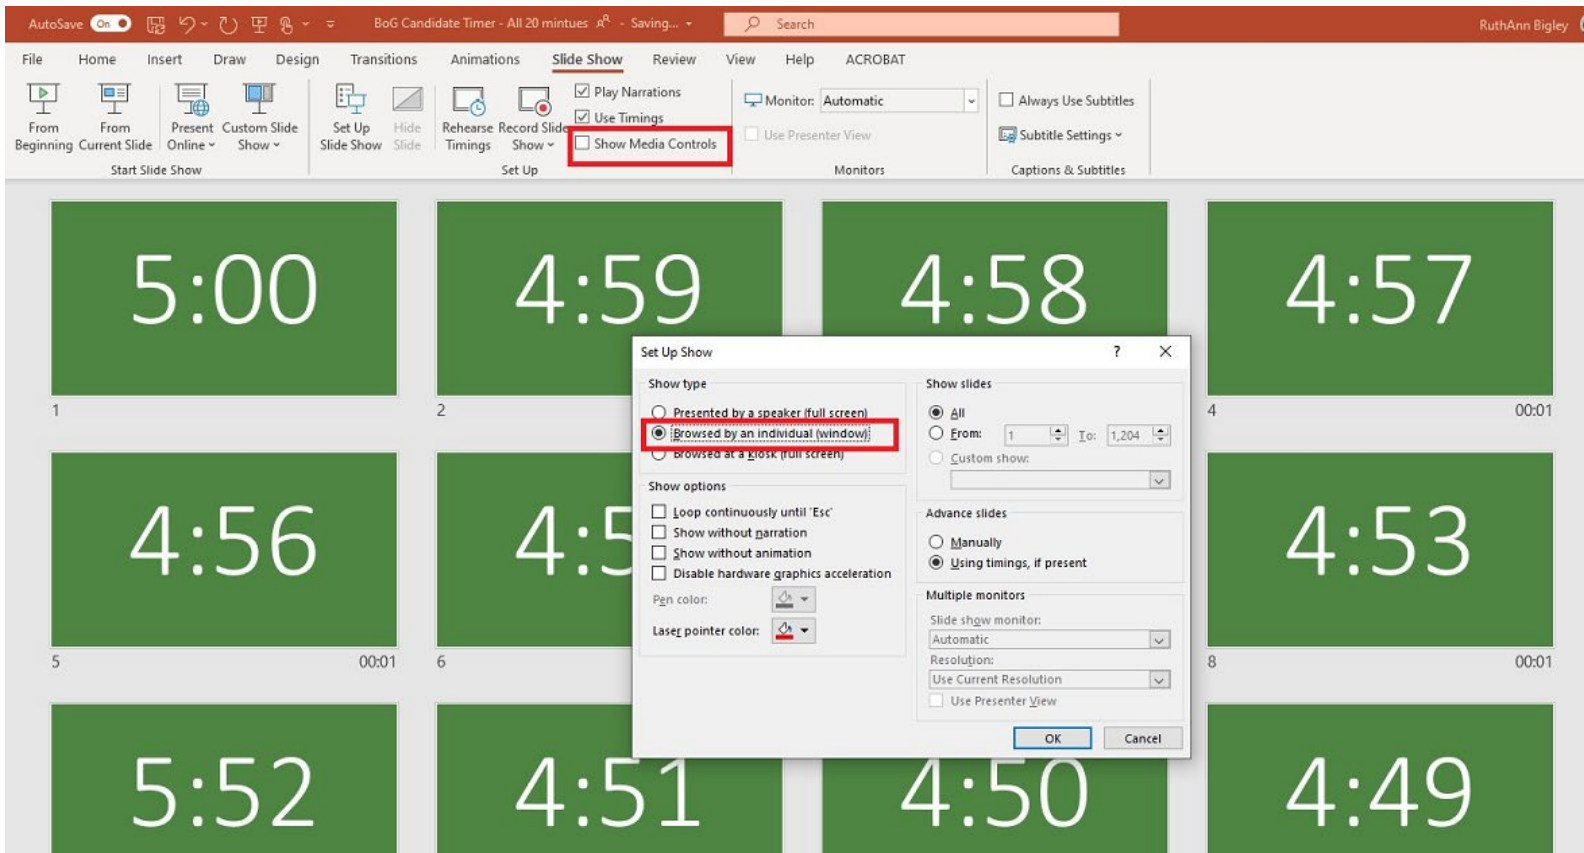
AutoSave On BoG Candidate Timer - All 20 mintues - Saving... Search RuthAnn Bigley

File Home Insert Draw Design Transitions Animations Slide Show Review View Help ACROBAT

From Beginning From Current Slide Present Online Custom Slide Show
Start Slide Show

Set Up Slide Show Hide Slide Rehearse Timings Record Slide Show Play Narrations Use Timings Show Media Controls
Set Up

Monitor: Automatic
Use Presenter View
Monitors

Always Use Subtitles
Subtitle Settings
Captions & Subtitles

5:00
1

4:59
2

4:58

4:57
4 00:01

4:56
5 00:01

4:5
6

4:53
8 00:01

5:52

4:51

4:50

4:49

Set Up Show ? ×

Show type
Presented by a speaker (full screen)
Browsed by an individual (window)
Browsed at a kiosk (full screen)

Show options
Loop continuously until 'Esc'
Show without narration
Show without animation
Disable hardware graphics acceleration
Pen color:
Laser pointer color:

Show slides
All
From: 1 To: 1,204
Custom show:

Advance slides
Manually
Using timings, if present

Multiple monitors
Slide show monitor:
Automatic
Resolution:
Use Current Resolution
Use Presenter View

OK Cancel